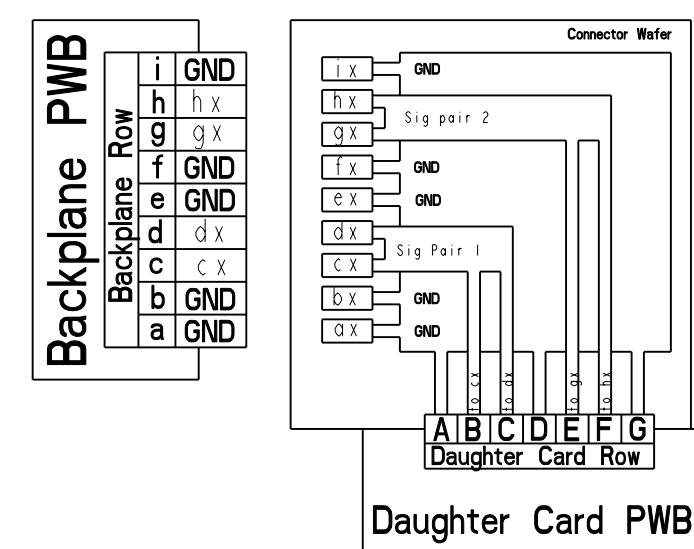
Backplane PWB

Backplane Row

| | |
|---|---|
| i | GND |
| h | hx |
| g | gx |
| f | GND |
| e | GND |
| d | dx |
| c | cx |
| b | GND |
| a | GND |

Connector Wafer

ix GND
hx
Sig pair 2
gx
fx GND
ex GND
dx
Sig Pair 1
cx
bx GND
ax GND

to cx
to dx
to gx
to hx

A B C D E F G
Daughter Card Row

Daughter Card PWB